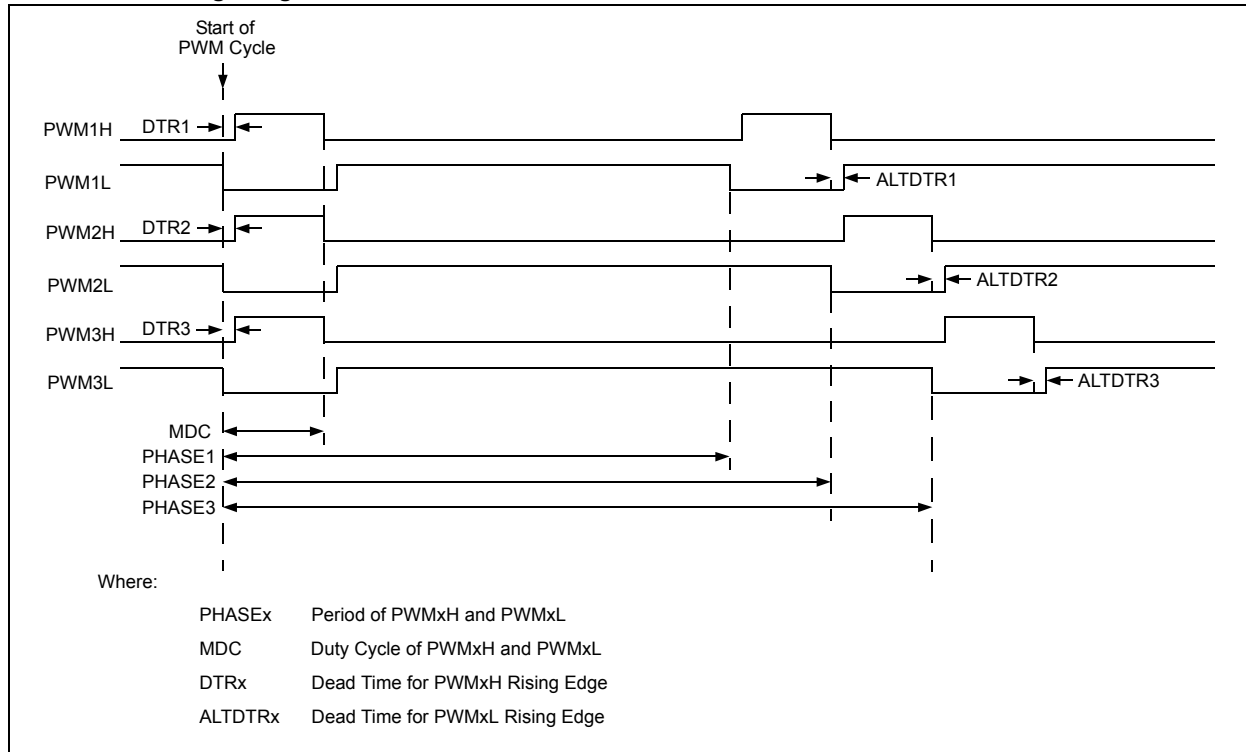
Start of PWM Cycle

PWM1H DTR1

PWM1L ALTDTR1

PWM2H DTR2

PWM2L ALTDTR2

PWM3H DTR3

PWM3L ALTDTR3

MDC

PHASE1

PHASE2

PHASE3

Where:

PHASEx Period of PWMxH and PWMxL

MDC Duty Cycle of PWMxH and PWMxL

DTRx Dead Time for PWMxH Rising Edge

ALTDTRx Dead Time for PWMxL Rising Edge